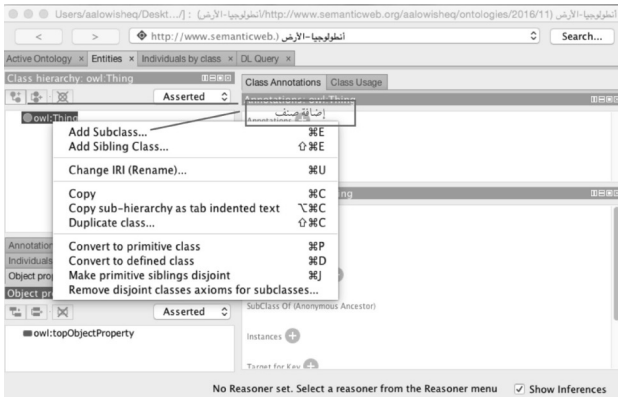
Users/aalowisheq/Deskt.../] : (انطولوجيا-الأرض/http://www.semanticweb.org/aalowisheq/ontologies/2016/11) انطولوجيا-الأرض

< > http://www.semanticweb.) انطولوجيا-الأرض Search...

Active Ontology × Entities × Individuals by class × DL Query ×

Class hierarchy: owl:Thing

Asserted

owl:Thing

Class Annotations Class Usage

Annotations: owl:Thing

Annotations

إضافة صنف

Add Subclass... ⌘E
Add Sibling Class... ⇧⌘E
Change IRI (Rename)... ⌘U
Copy ⌘C
Copy sub-hierarchy as tab indented text ⌥⌘C
Duplicate class... ⇧⌘C
Convert to primitive class ⌘P
Convert to defined class ⌘D
Make primitive siblings disjoint ⌘J
Remove disjoint classes axioms for subclasses...

Annotation
Individuals
Object pro
Object pr

Asserted

owl:topObjectProperty

SubClass Of (Anonymous Ancestor)

Instances

Target for Key

No Reasoner set. Select a reasoner from the Reasoner menu ✓ Show Inferences